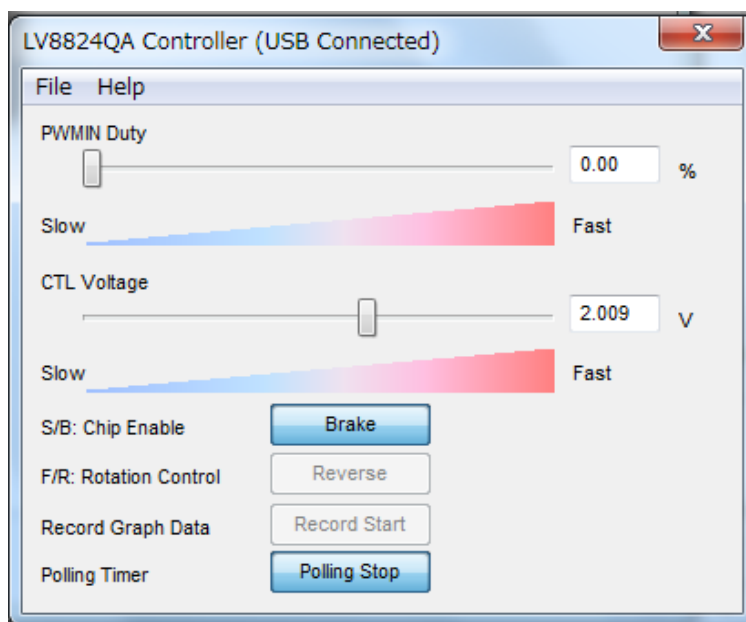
LV8824QA Controller (USB Connected)

File Help

PWMIN Duty

0.00 %

Slow Fast

CTL Voltage

2.009 V

Slow Fast

S/B: Chip Enable Brake

F/R: Rotation Control Reverse

Record Graph Data Record Start

Polling Timer Polling Stop